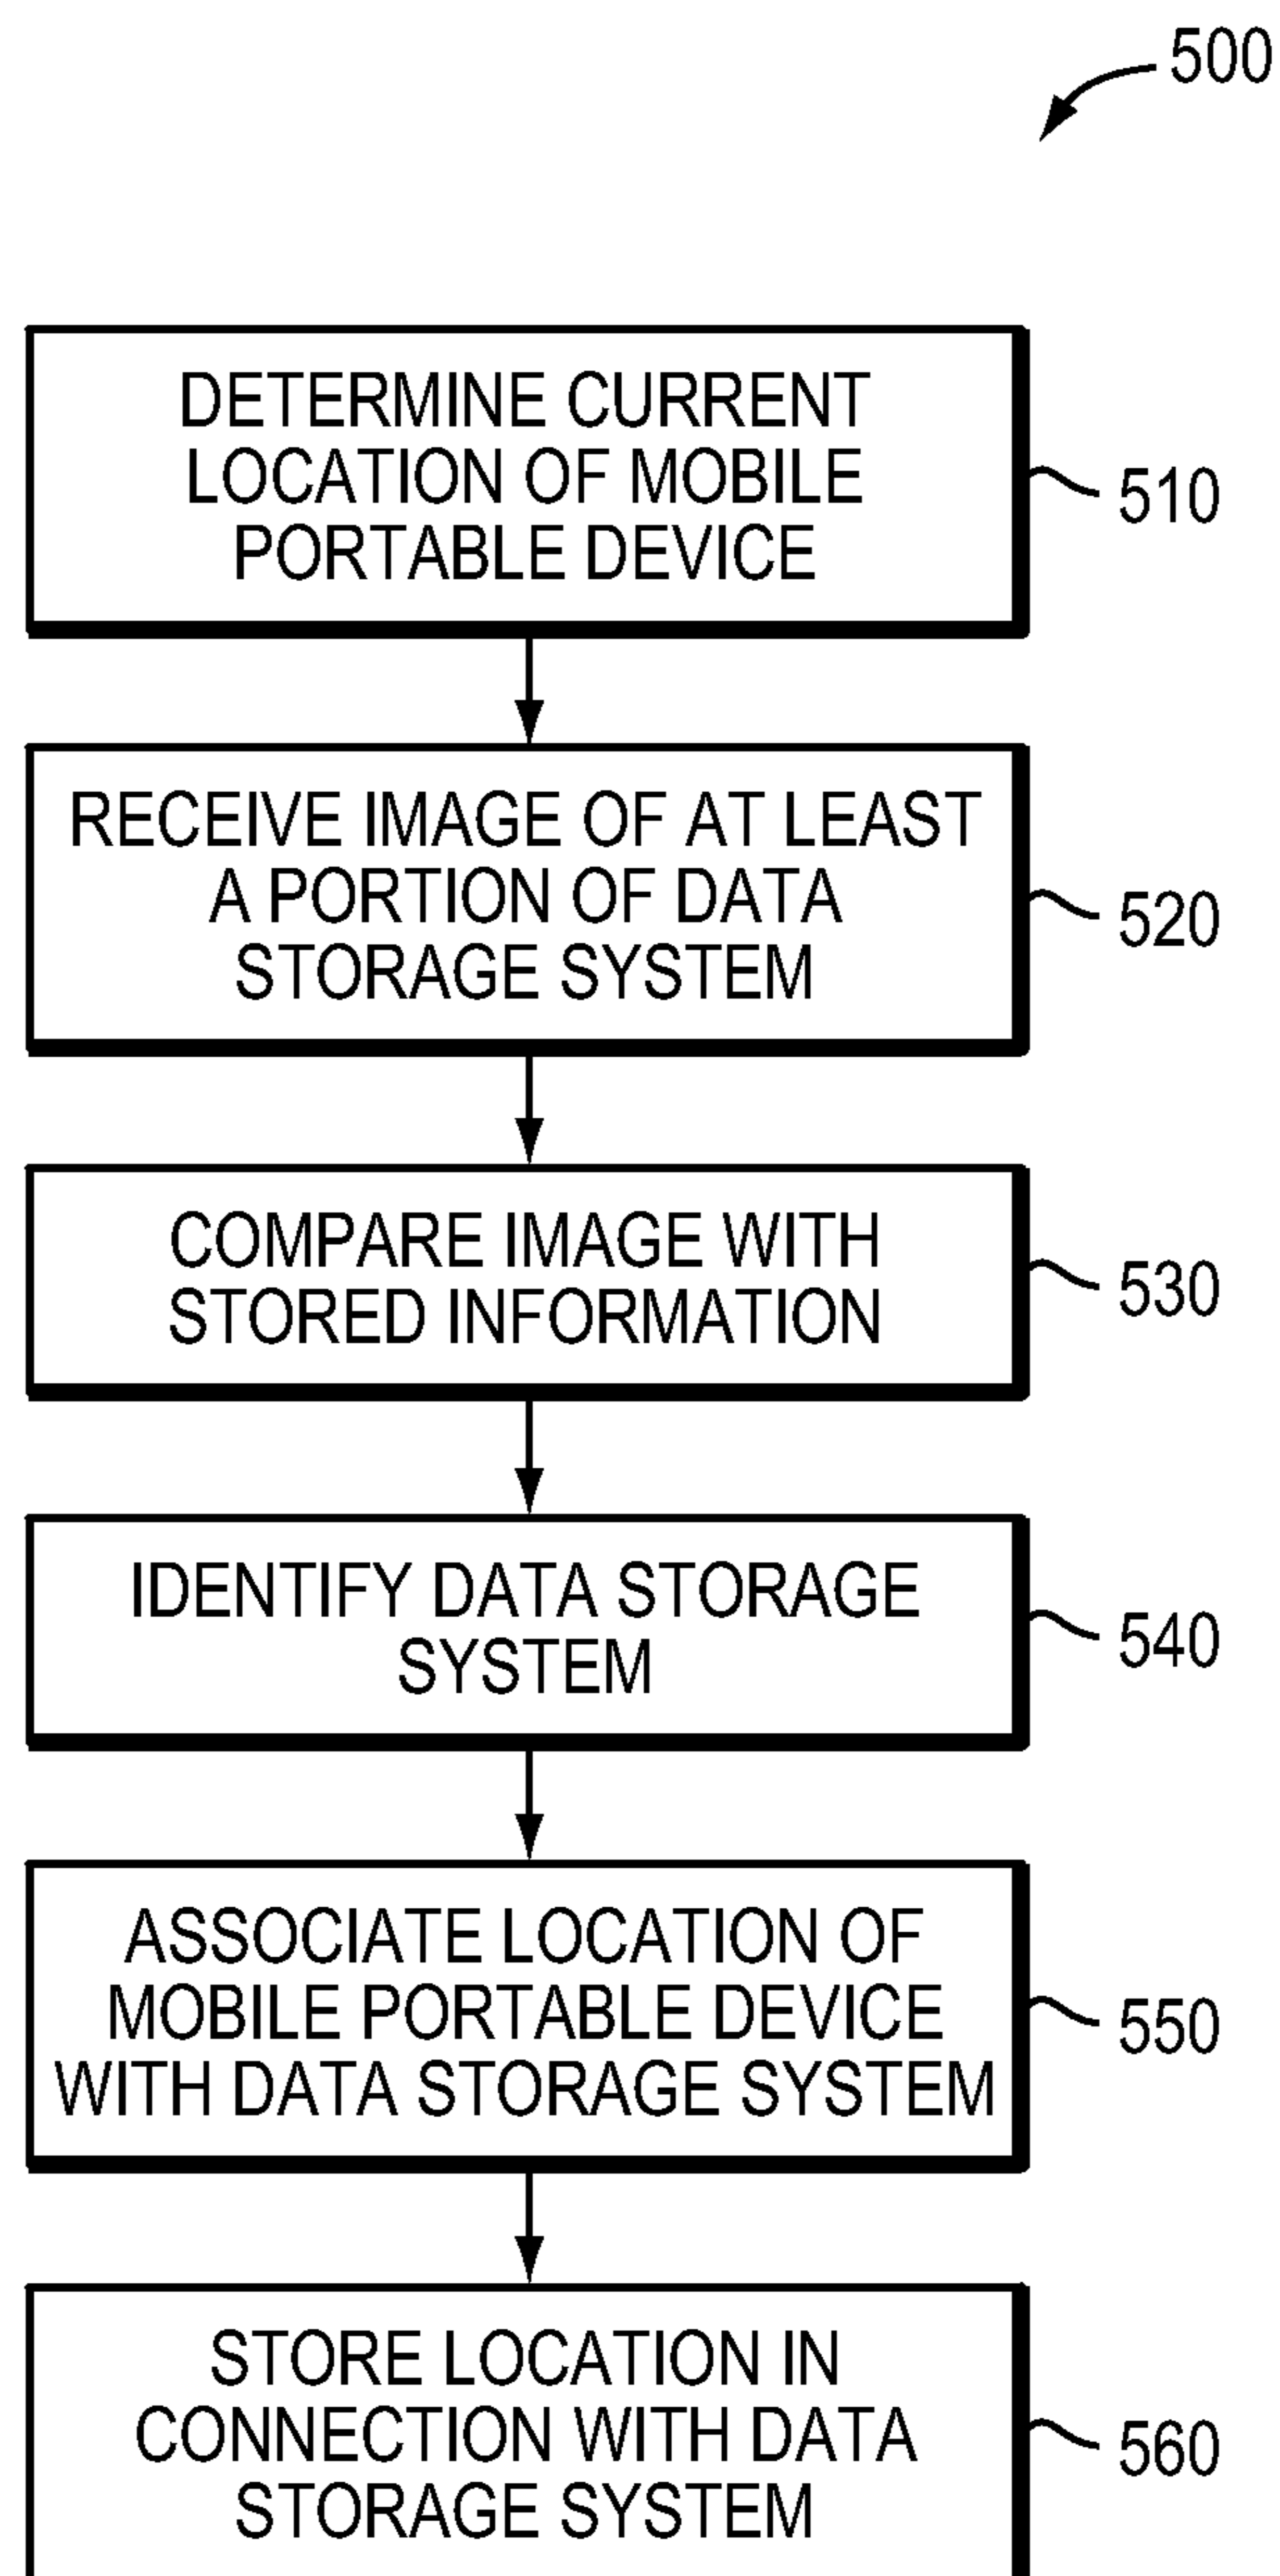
500

DETERMINE CURRENT LOCATION OF MOBILE PORTABLE DEVICE

510

RECEIVE IMAGE OF AT LEAST A PORTION OF DATA STORAGE SYSTEM

520

COMPARE IMAGE WITH STORED INFORMATION

530

IDENTIFY DATA STORAGE SYSTEM

540

ASSOCIATE LOCATION OF MOBILE PORTABLE DEVICE WITH DATA STORAGE SYSTEM

550

STORE LOCATION IN CONNECTION WITH DATA STORAGE SYSTEM

560